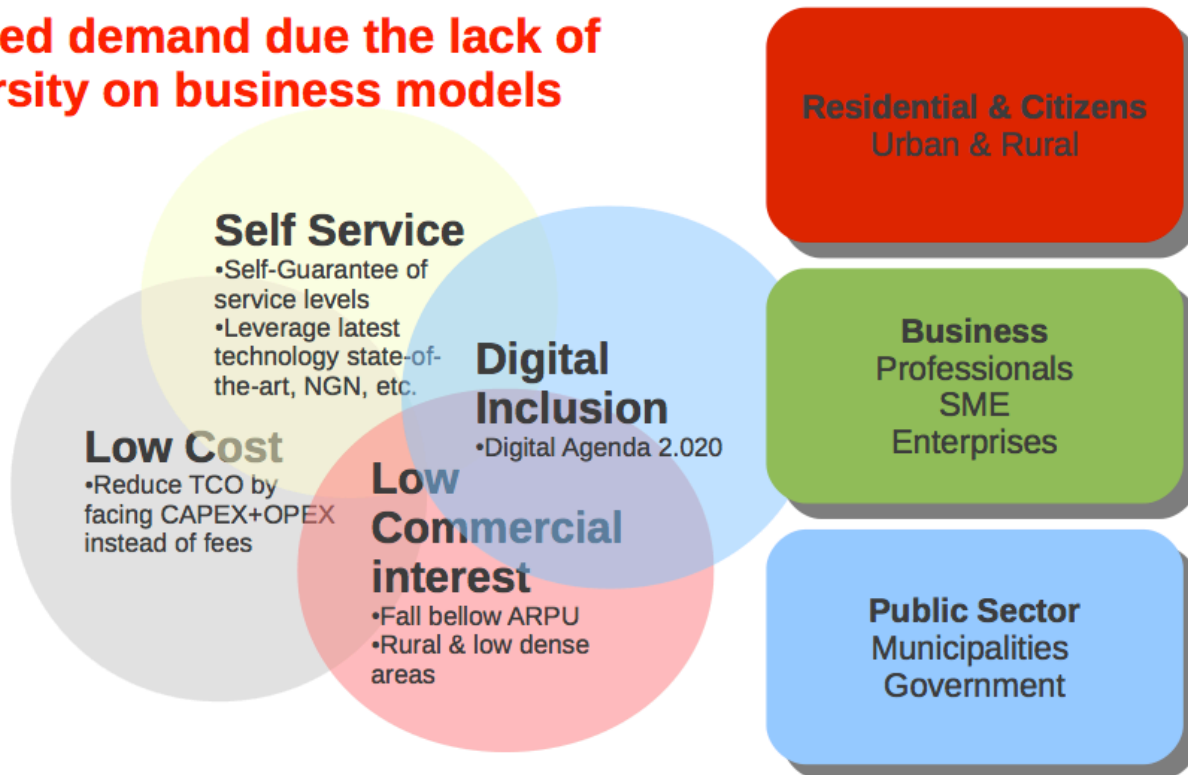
ed demand due the lack of
rsity on business models

Self Service
•Self-Guarantee of service levels
•Leverage latest technology state-of-the-art, NGN, etc.

Digital Inclusion
•Digital Agenda 2.020

Low Cost
•Reduce TCO by facing CAPEX+OPEX instead of fees

Low Commercial interest
•Fall bellow ARPU
•Rural & low dense areas

Residential & Citizens
Urban & Rural

Business
Professionals
SME
Enterprises

Public Sector
Municipalities
Government